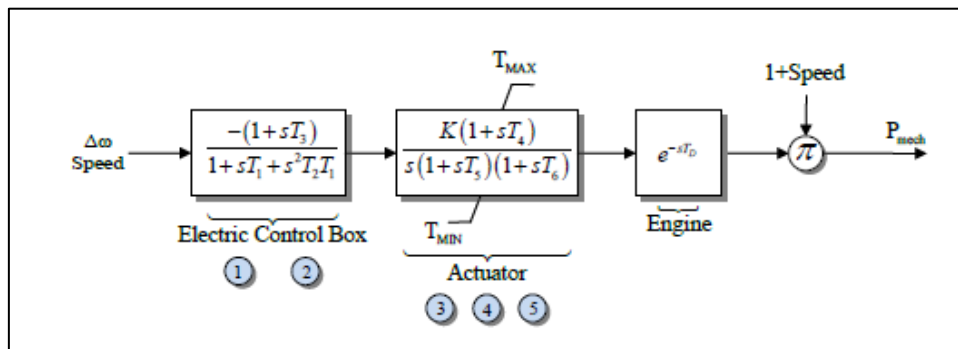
Δω
Speed

$\frac{-(1+sT_3)}{1+sT_1+s^2T_2T_1}$

Electric Control Box

1 2

T$_{MAX}$

$\frac{K(1+sT_4)}{s(1+sT_5)(1+sT_6)}$

T$_{MIN}$

Actuator

3 4 5

$e^{-sT_D}$

Engine

1+Speed

$\pi$

P$_{mech}$